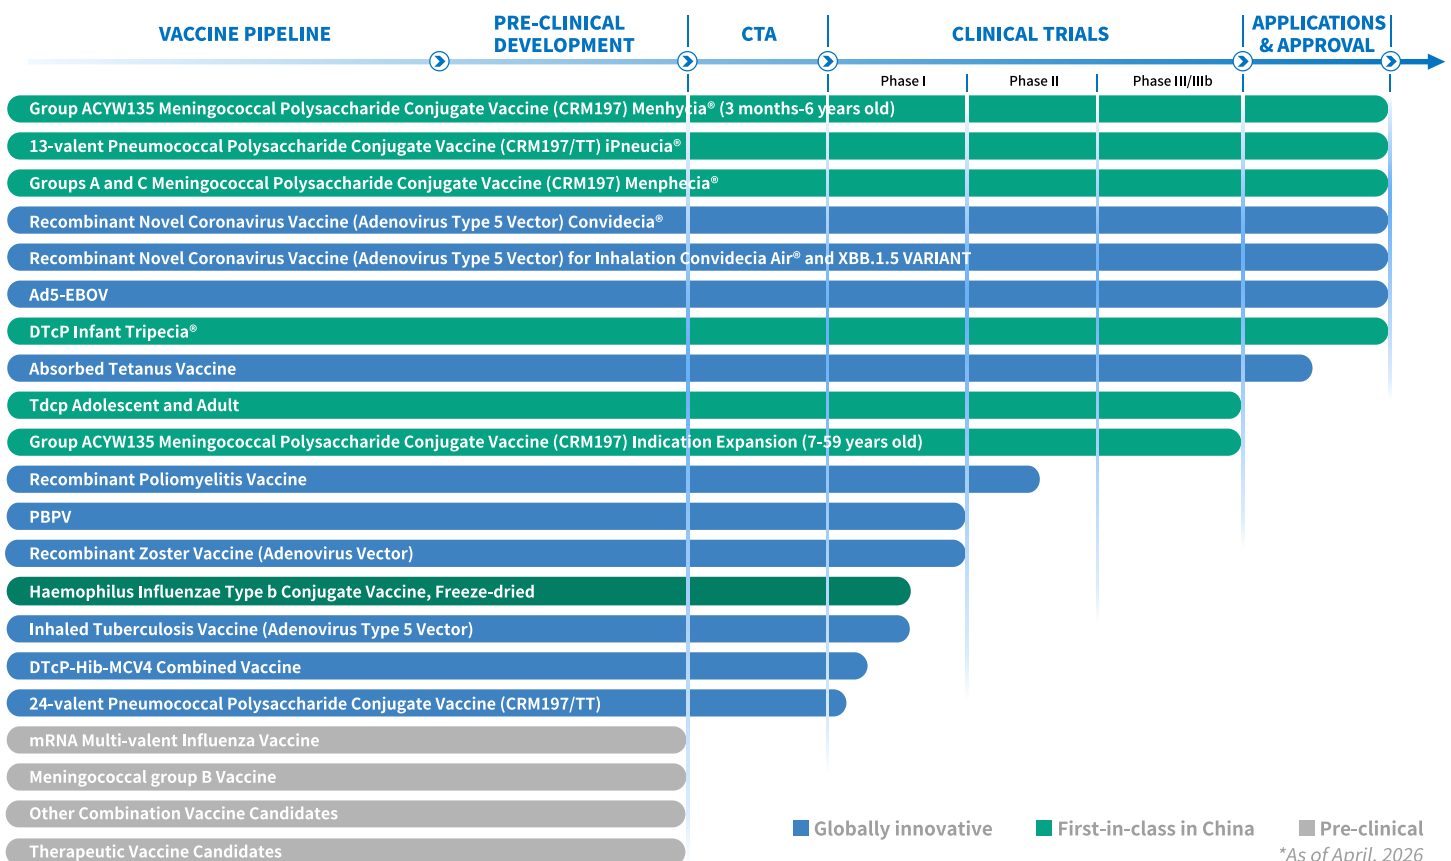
VACCINE PIPELINE | PRE-CLINICAL DEVELOPMENT | CTA | CLINICAL TRIALS | APPLICATIONS & APPROVAL

Phase I | Phase II | Phase III/IIIb

Group ACYW135 Meningococcal Polysaccharide Conjugate Vaccine (CRM197) Menhycia® (3 months-6 years old)

13-valent Pneumococcal Polysaccharide Conjugate Vaccine (CRM197/TT) iPneucia®

Groups A and C Meningococcal Polysaccharide Conjugate Vaccine (CRM197) Menphecia®

Recombinant Novel Coronavirus Vaccine (Adenovirus Type 5 Vector) Convidecia®

Recombinant Novel Coronavirus Vaccine (Adenovirus Type 5 Vector) for Inhalation Convidecia Air® and XBB.1.5 VARIANT

Ad5-EBOV

DTcP Infant Tripecia®

Absorbed Tetanus Vaccine

Tdcp Adolescent and Adult

Group ACYW135 Meningococcal Polysaccharide Conjugate Vaccine (CRM197) Indication Expansion (7-59 years old)

Recombinant Poliomyelitis Vaccine

PBPV

Recombinant Zoster Vaccine (Adenovirus Vector)

Haemophilus Influenzae Type b Conjugate Vaccine, Freeze-dried

Inhaled Tuberculosis Vaccine (Adenovirus Type 5 Vector)

DTcP-Hib-MCV4 Combined Vaccine

24-valent Pneumococcal Polysaccharide Conjugate Vaccine (CRM197/TT)

mRNA Multi-valent Influenza Vaccine

Meningococcal group B Vaccine

Other Combination Vaccine Candidates

Therapeutic Vaccine Candidates

Globally innovative
First-in-class in China
Pre-clinical

*As of April, 2026